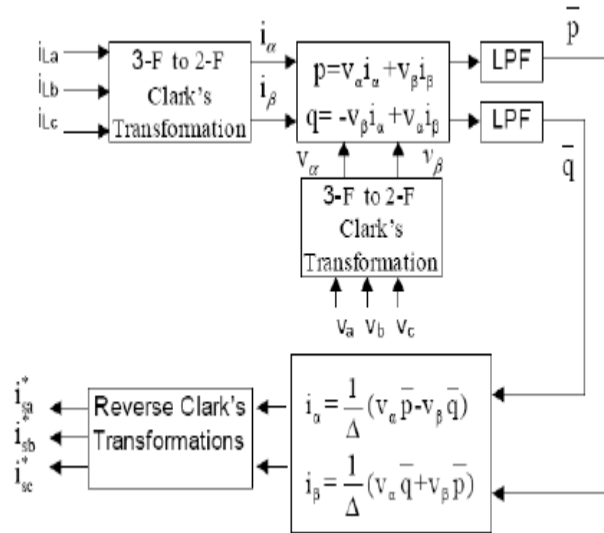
$i_{La}$
$i_{Lb}$
$i_{Lc}$

3-F to 2-F Clark's Transformation

$i_\alpha$
$i_\beta$

$p = v_\alpha i_\alpha + v_\beta i_\beta$
$q = -v_\beta i_\alpha + v_\alpha i_\beta$

LPF
LPF

$\bar{p}$
$\bar{q}$

$v_\alpha$
$v_\beta$

3-F to 2-F Clark's Transformation

$v_a$ $v_b$ $v_c$

$i^*_{sa}$
$i_{sb}$
$i^*_{sc}$

Reverse Clark's Transformations

$i_\alpha = \frac{1}{\Delta}(v_\alpha \bar{p} - v_\beta \bar{q})$
$i_\beta = \frac{1}{\Delta}(v_\alpha \bar{q} + v_\beta \bar{p})$